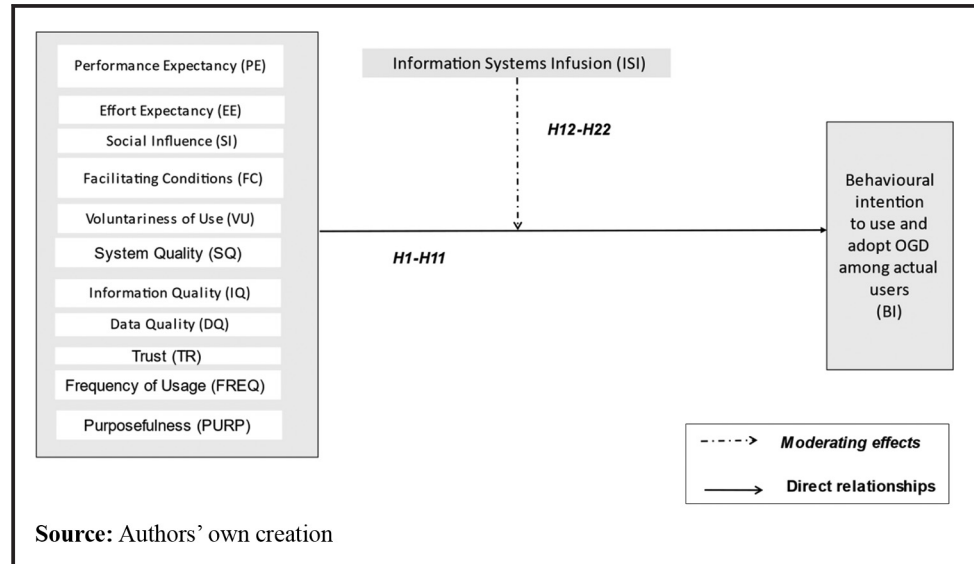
Performance Expectancy (PE)

Effort Expectancy (EE)

Social Influence (SI)

Facilitating Conditions (FC)

Voluntariness of Use (VU)

System Quality (SQ)

Information Quality (IQ)

Data Quality (DQ)

Trust (TR)

Frequency of Usage (FREQ)

Purposefulness (PURP)

Information Systems Infusion (ISI)

H12-H22

H1-H11

Behavioural intention to use and adopt OGD among actual users (BI)

Moderating effects

Direct relationships

**Source:** Authors' own creation